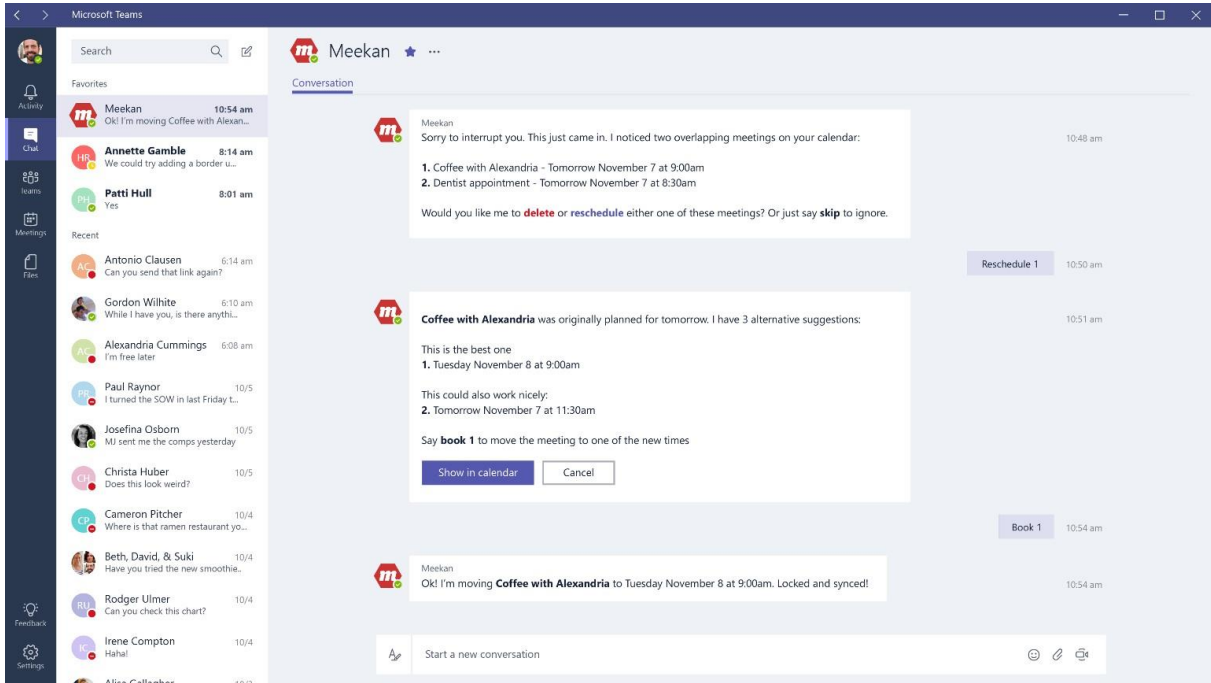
Microsoft Teams

Activity
Chat
Teams
Meetings
Files

Search

Favorites

Meekan 10:54 am
Ok! I'm moving Coffee with Alexan...

HR Annette Gamble 8:14 am
We could try adding a border u...

PH Patti Hull 8:01 am
Yes

Recent

AC Antonio Clausen 6:14 am
Can you send that link again?

Gordon Wilhite 6:10 am
While I have you, is there anythi...

AC Alexandria Cummings 6:08 am
I'm free later

PR Paul Raynor 10/5
I turned the SOW in last Friday t...

Josefina Osborn 10/5
MJ sent me the comps yesterday

CH Christa Huber 10/5
Does this look weird?

CP Cameron Pitcher 10/4
Where is that ramen restaurant yo...

Beth, David, & Suki 10/4
Have you tried the new smoothie...

RU Rodger Ulmer 10/4
Can you check this chart?

IC Irene Compton 10/4
Haha!

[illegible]

Feedback
Settings

Meekan ★ ···

Conversation

Meekan
Sorry to interrupt you. This just came in. I noticed two overlapping meetings on your calendar:

1. Coffee with Alexandria - Tomorrow November 7 at 9:00am
2. Dentist appointment - Tomorrow November 7 at 8:30am

Would you like me to delete or reschedule either one of these meetings? Or just say skip to ignore.

10:48 am

Reschedule 1 10:50 am

Coffee with Alexandria was originally planned for tomorrow. I have 3 alternative suggestions:

This is the best one
1. Tuesday November 8 at 9:00am

This could also work nicely:
2. Tomorrow November 7 at 11:30am

Say book 1 to move the meeting to one of the new times

Show in calendar Cancel

10:51 am

Book 1 10:54 am

Meekan
Ok! I'm moving Coffee with Alexandria to Tuesday November 8 at 9:00am. Locked and synced!

10:54 am

Start a new conversation